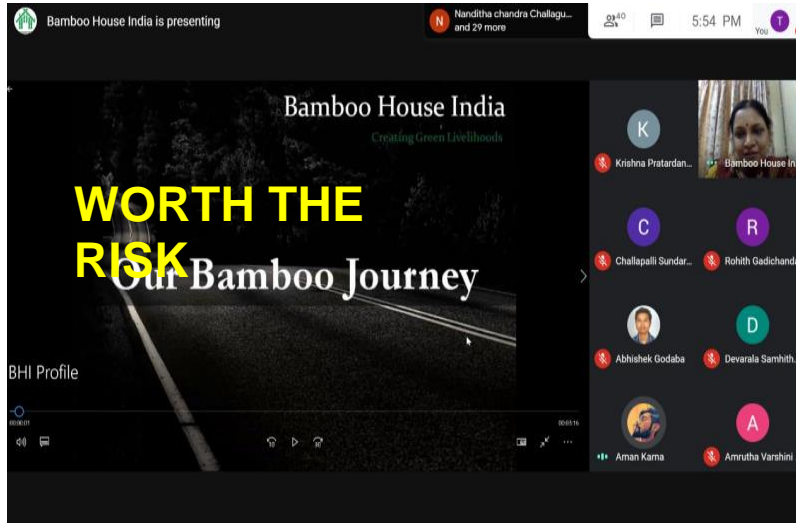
Bamboo House India is presenting

N Nanditha chandra Challagu... and 29 more

40

5:54 PM

T You

Bamboo House India

Creating Green Livelihoods

WORTH THE RISK

Our Bamboo Journey

BHI Profile

00:00:01

00:03:16

K Krishna Pratardan...

Bamboo House In...

C Challapalli Sundar...

R Rohith Gadichanda...

Abhishek Godaba

D Devarala Samhith...

Aman Kama

A Amrutha Varshini